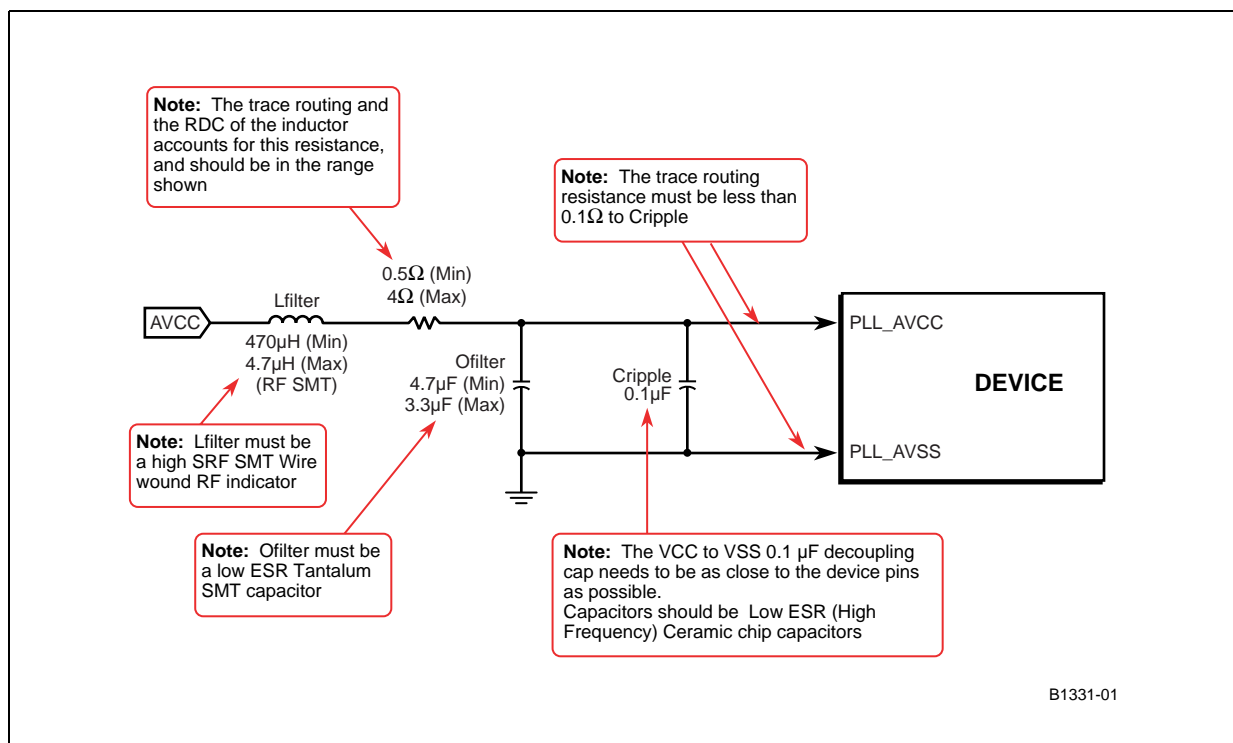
**Note:** The trace routing and the RDC of the inductor accounts for this resistance, and should be in the range shown

**Note:** The trace routing resistance must be less than 0.1Ω to Cripple

0.5Ω (Min)
4Ω (Max)

Lfilter

AVCC

470µH (Min)
4.7µH (Max)
(RF SMT)

Ofilter
4.7µF (Min)
3.3µF (Max)

Cripple
0.1µF

PLL_AVCC

DEVICE

PLL_AVSS

**Note:** Lfilter must be a high SRF SMT Wire wound RF indicator

**Note:** Ofilter must be a low ESR Tantalum SMT capacitor

**Note:** The VCC to VSS 0.1 µF decoupling cap needs to be as close to the device pins as possible.
Capacitors should be Low ESR (High Frequency) Ceramic chip capacitors

B1331-01